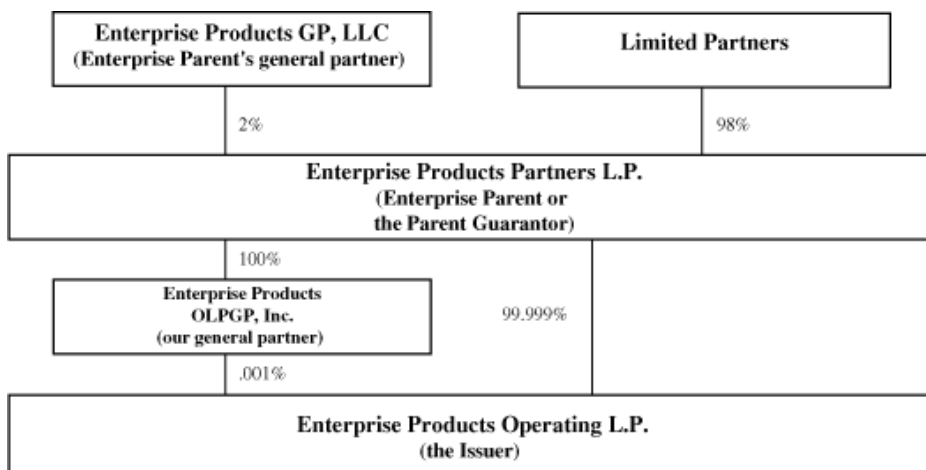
Enterprise Products GP, LLC
(Enterprise Parent's general partner)

Limited Partners

2%

98%

Enterprise Products Partners L.P.
(Enterprise Parent or
the Parent Guarantor)

100%

Enterprise Products
OLPGP, Inc.
(our general partner)

99.999%

.001%

Enterprise Products Operating L.P.
(the Issuer)